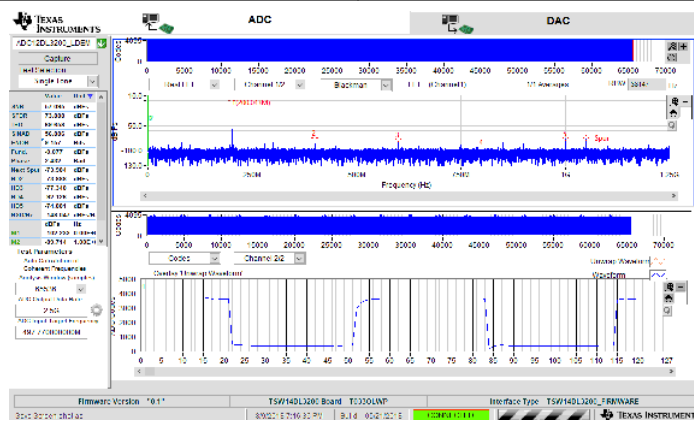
TEXAS INSTRUMENTS

ADC

DAC

ADC12DL3200_LDEV

Capture

Single Tone

| Value | Unit |
|---|---|
| SNR | dBFs |
| SFDR 73.333 | dBc |
| SINAD 56.333 | dBFs |
| Fund -0.077 | dBFs |
| Next Spur -73.334 | dBFs |
| HD2 -77.340 | dBc |
| HD3 -74.664 | dBc |

Test Parameters

Coherent Frequencies

Analysis Window (samples)

65536

ADC Output Data Rate

32G

4007 VOODOOOO

0

5000

10000

15000

20000

25000

30000

35000

40000

45000

50000

55000

60000

65000

70000

Channel 2/2

Blackman

FFT (Channel 2)

Codes

Frequency (Hz)

Spur

50.0

100.0

130.0

0

5

10

15

20

25

30

35

40

45

50

55

60

65

70

75

80

85

90

95

100

105

110

115

120

127

Codes

Channel 2/2

Waveform

Firmware Version "0.1"

TSW14DL3200 Board

Interface Type TSW14DL3200_FIRMWARE

CONNECTED

TEXAS INSTRUMENTS